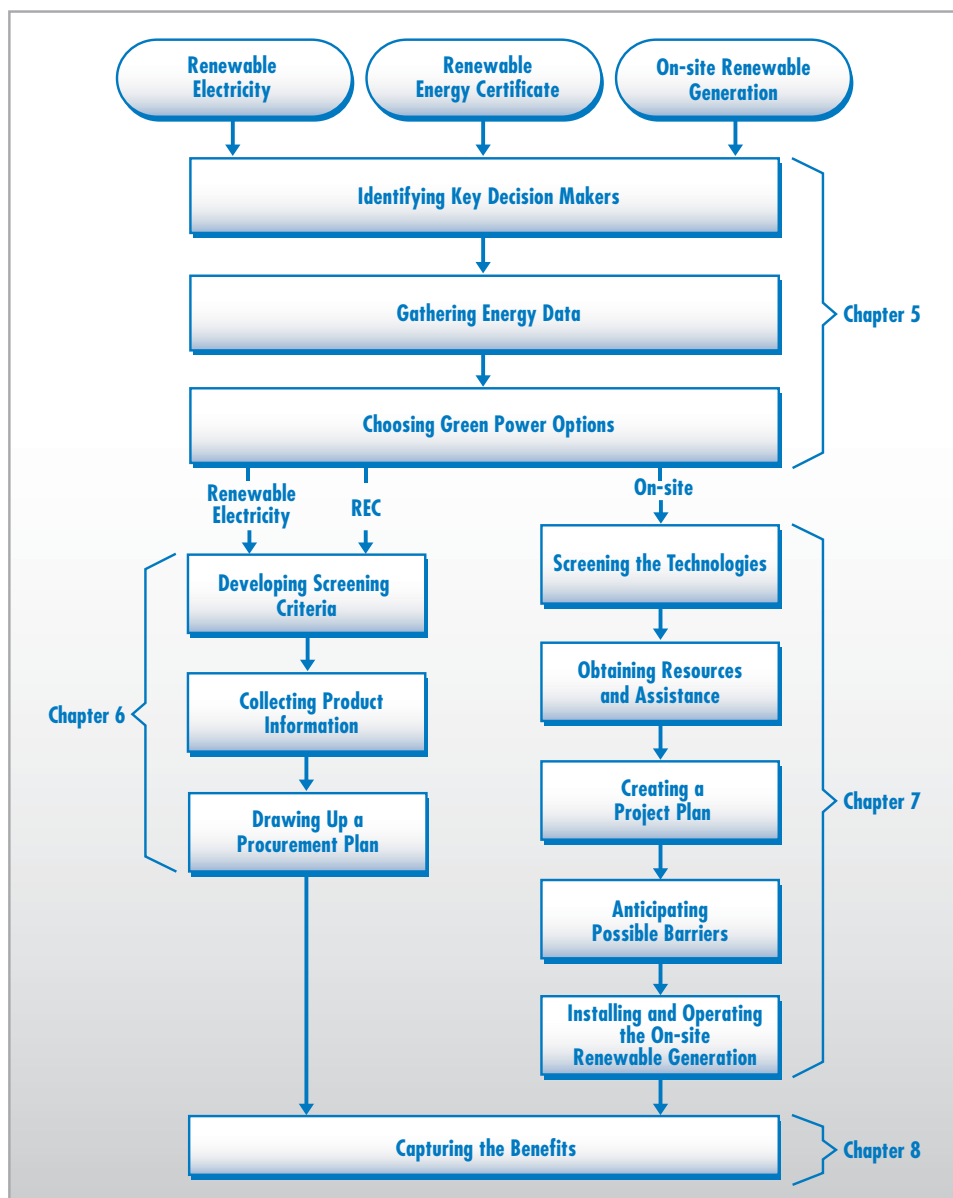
Renewable Electricity

Renewable Energy Certificate

On-site Renewable Generation

Identifying Key Decision Makers

Gathering Energy Data

Choosing Green Power Options

Chapter 5

Renewable Electricity

REC

On-site

Developing Screening Criteria

Collecting Product Information

Drawing Up a Procurement Plan

Chapter 6

Screening the Technologies

Obtaining Resources and Assistance

Creating a Project Plan

Anticipating Possible Barriers

Installing and Operating the On-site Renewable Generation

Chapter 7

Capturing the Benefits

Chapter 8